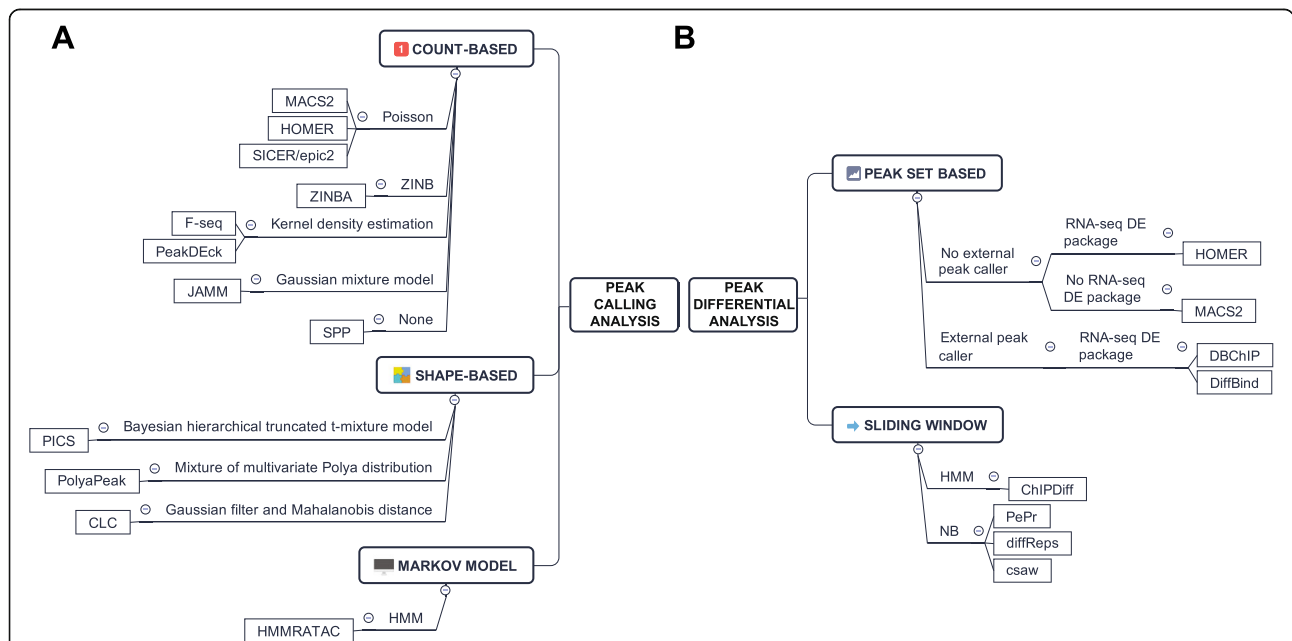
A

1 COUNT-BASED

MACS2
HOMER
SICER/epic2
Poisson

ZINBA
ZINB

F-seq
PeakDEck
Kernel density estimation

JAMM
Gaussian mixture model

SPP
None

SHAPE-BASED

PICS
Bayesian hierarchical truncated t-mixture model

PolyaPeak
Mixture of multivariate Polya distribution

CLC
Gaussian filter and Mahalanobis distance

MARKOV MODEL

HMMRATAC
HMM

PEAK CALLING ANALYSIS

B

PEAK DIFFERENTIAL ANALYSIS

PEAK SET BASED

No external peak caller
RNA-seq DE package
HOMER
No RNA-seq DE package
MACS2

External peak caller
RNA-seq DE package
DBChIP
DiffBind

SLIDING WINDOW

HMM
ChIPDiff

NB
PePr
diffReps
csaw